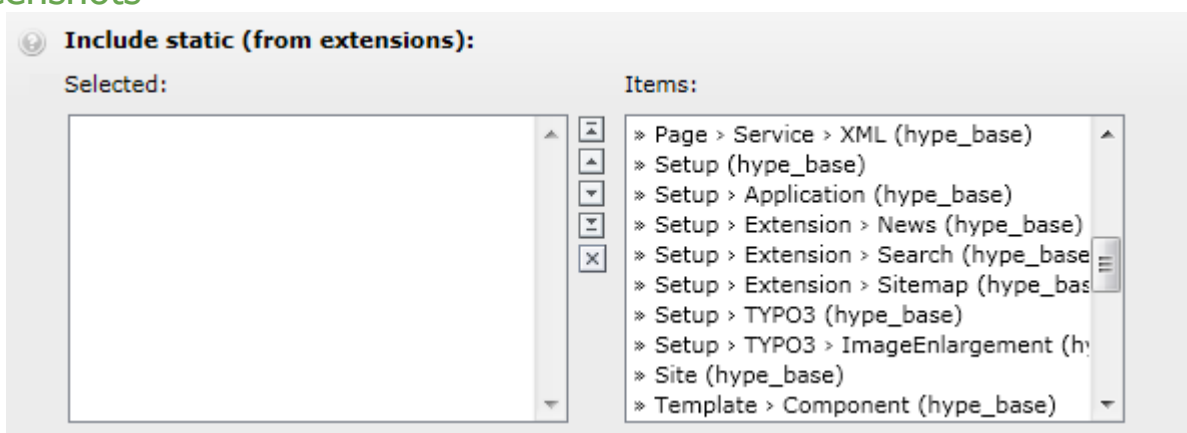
Include static (from extensions):

Selected:

Items:

» Page › Service › XML (hype_base)
» Setup (hype_base)
» Setup › Application (hype_base)
» Setup › Extension › News (hype_base)
» Setup › Extension › Search (hype_base
» Setup › Extension › Sitemap (hype_bas
» Setup › TYPO3 (hype_base)
» Setup › TYPO3 › ImageEnlargement (h
» Site (hype_base)
» Template › Component (hype_base)